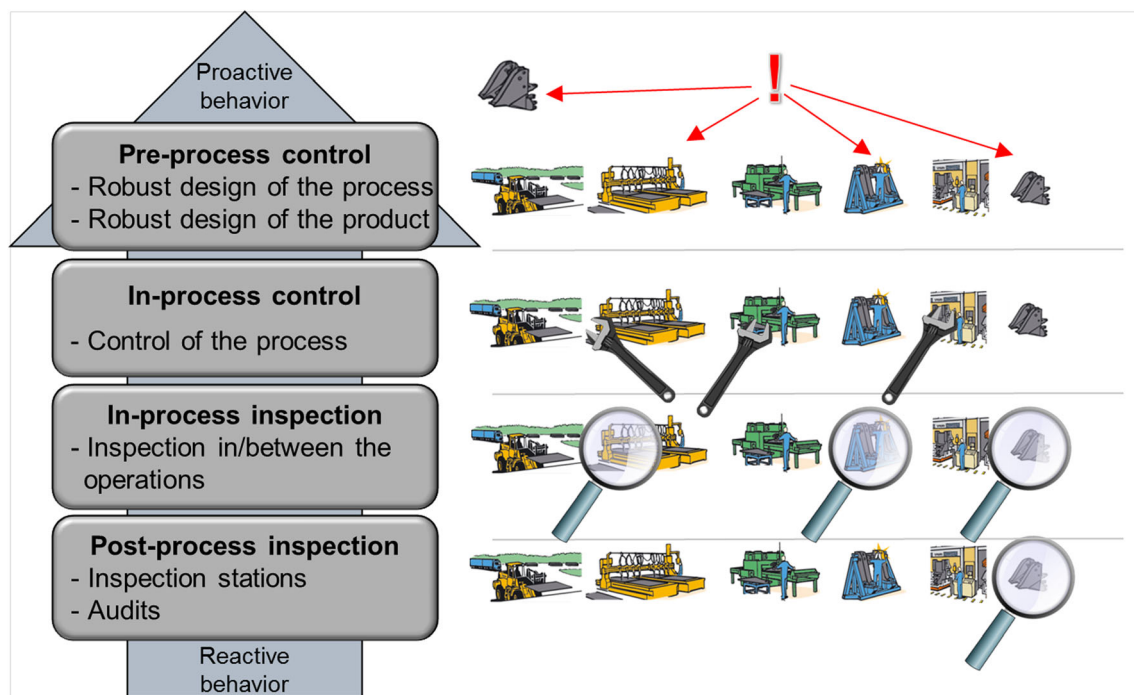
Proactive behavior

Pre-process control
- Robust design of the process
- Robust design of the product

In-process control
- Control of the process

In-process inspection
- Inspection in/between the operations

Post-process inspection
- Inspection stations
- Audits

Reactive behavior

!